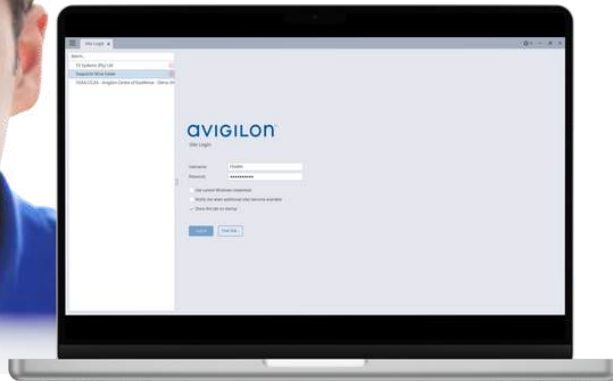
Site Login

Search...

TS Systems (Pty) Ltd

Support-TS to Cover

TSSRSCOLAN - Avigilon Centre of Excellence - Demo Ar

AVIGILON

Site Login

Username: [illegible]

Password: ••••••••••••

Use current Windows credentials

Notify me when additional sites become available

Show this tab on startup

Log in

Find Site...